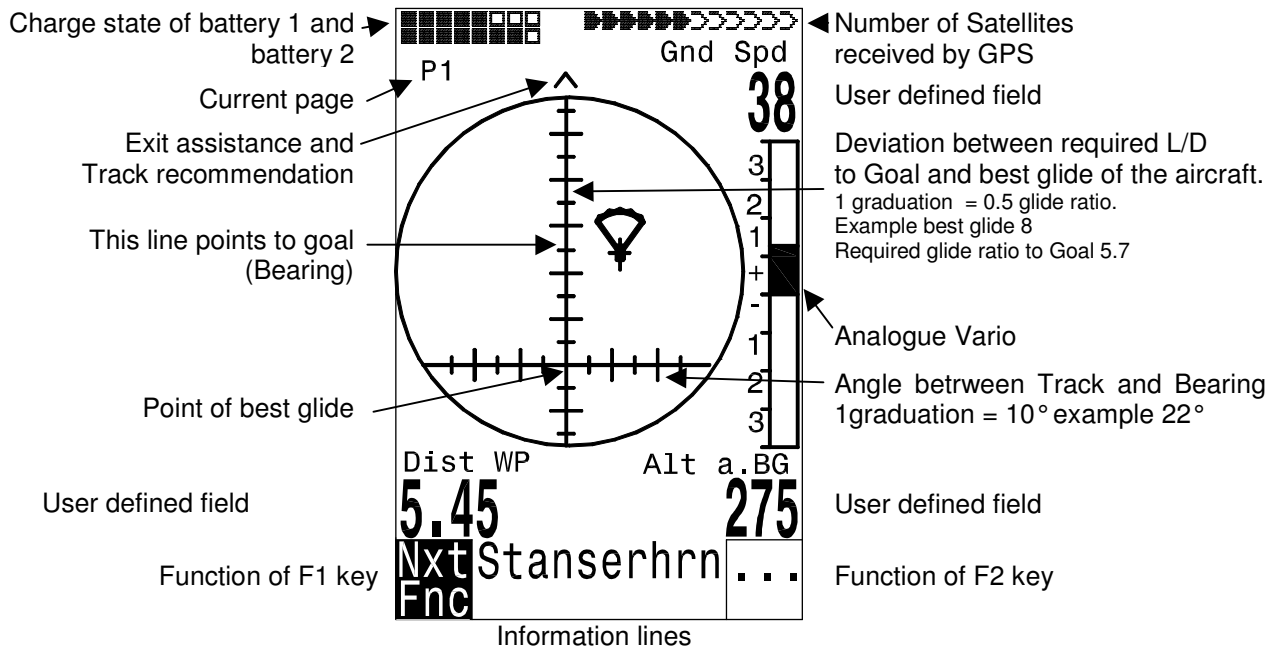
Charge state of battery 1 and battery 2

Number of Satellites received by GPS

Gnd Spd

P1

Current page

38

User defined field

Exit assistance and Track recommendation

Deviation between required L/D to Goal and best glide of the aircraft.
1 graduation = 0.5 glide ratio.
Example best glide 8
Required glide ratio to Goal 5.7

3
2
1
+
-
1
2
3

This line points to goal (Bearing)

Analogue Vario

Angle betrween Track and Bearing
1graduation = 10° example 22°

Point of best glide

Dist WP

Alt a.BG

User defined field

5.45

275

User defined field

Function of F1 key

Nxt Fnc

Stanserhrn

...

Function of F2 key

Information lines